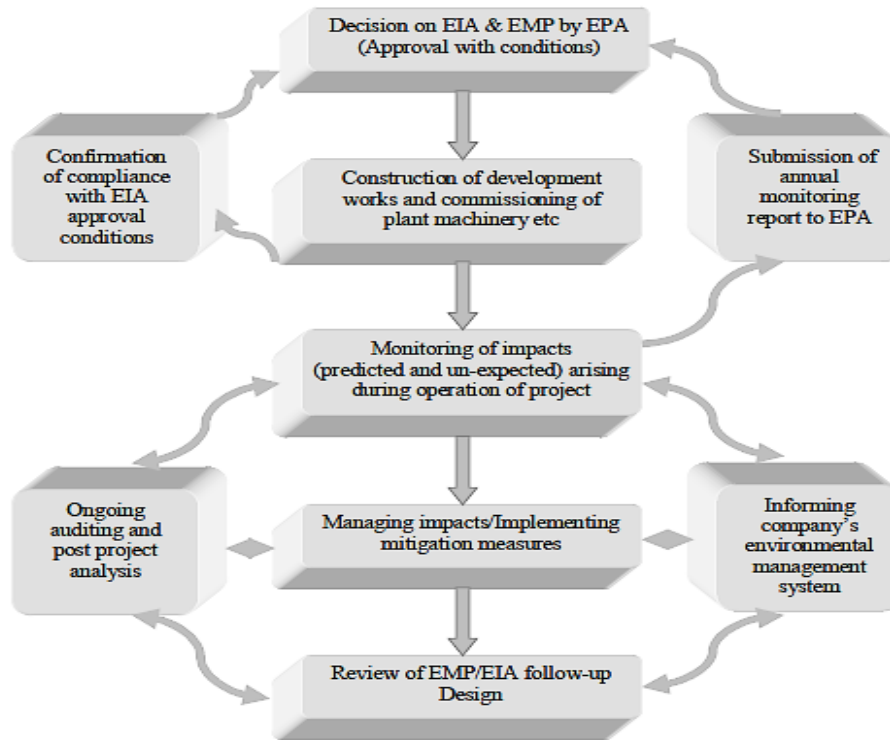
Decision on EIA & EMP by EPA (Approval with conditions)

Confirmation of compliance with EIA approval conditions

Construction of development works and commissioning of plant machinery etc

Submission of annual monitoring report to EPA

Monitoring of impacts (predicted and un-expected) arising during operation of project

Ongoing auditing and post project analysis

Managing impacts/Implementing mitigation measures

Informing company's environmental management system

Review of EMP/EIA follow-up Design